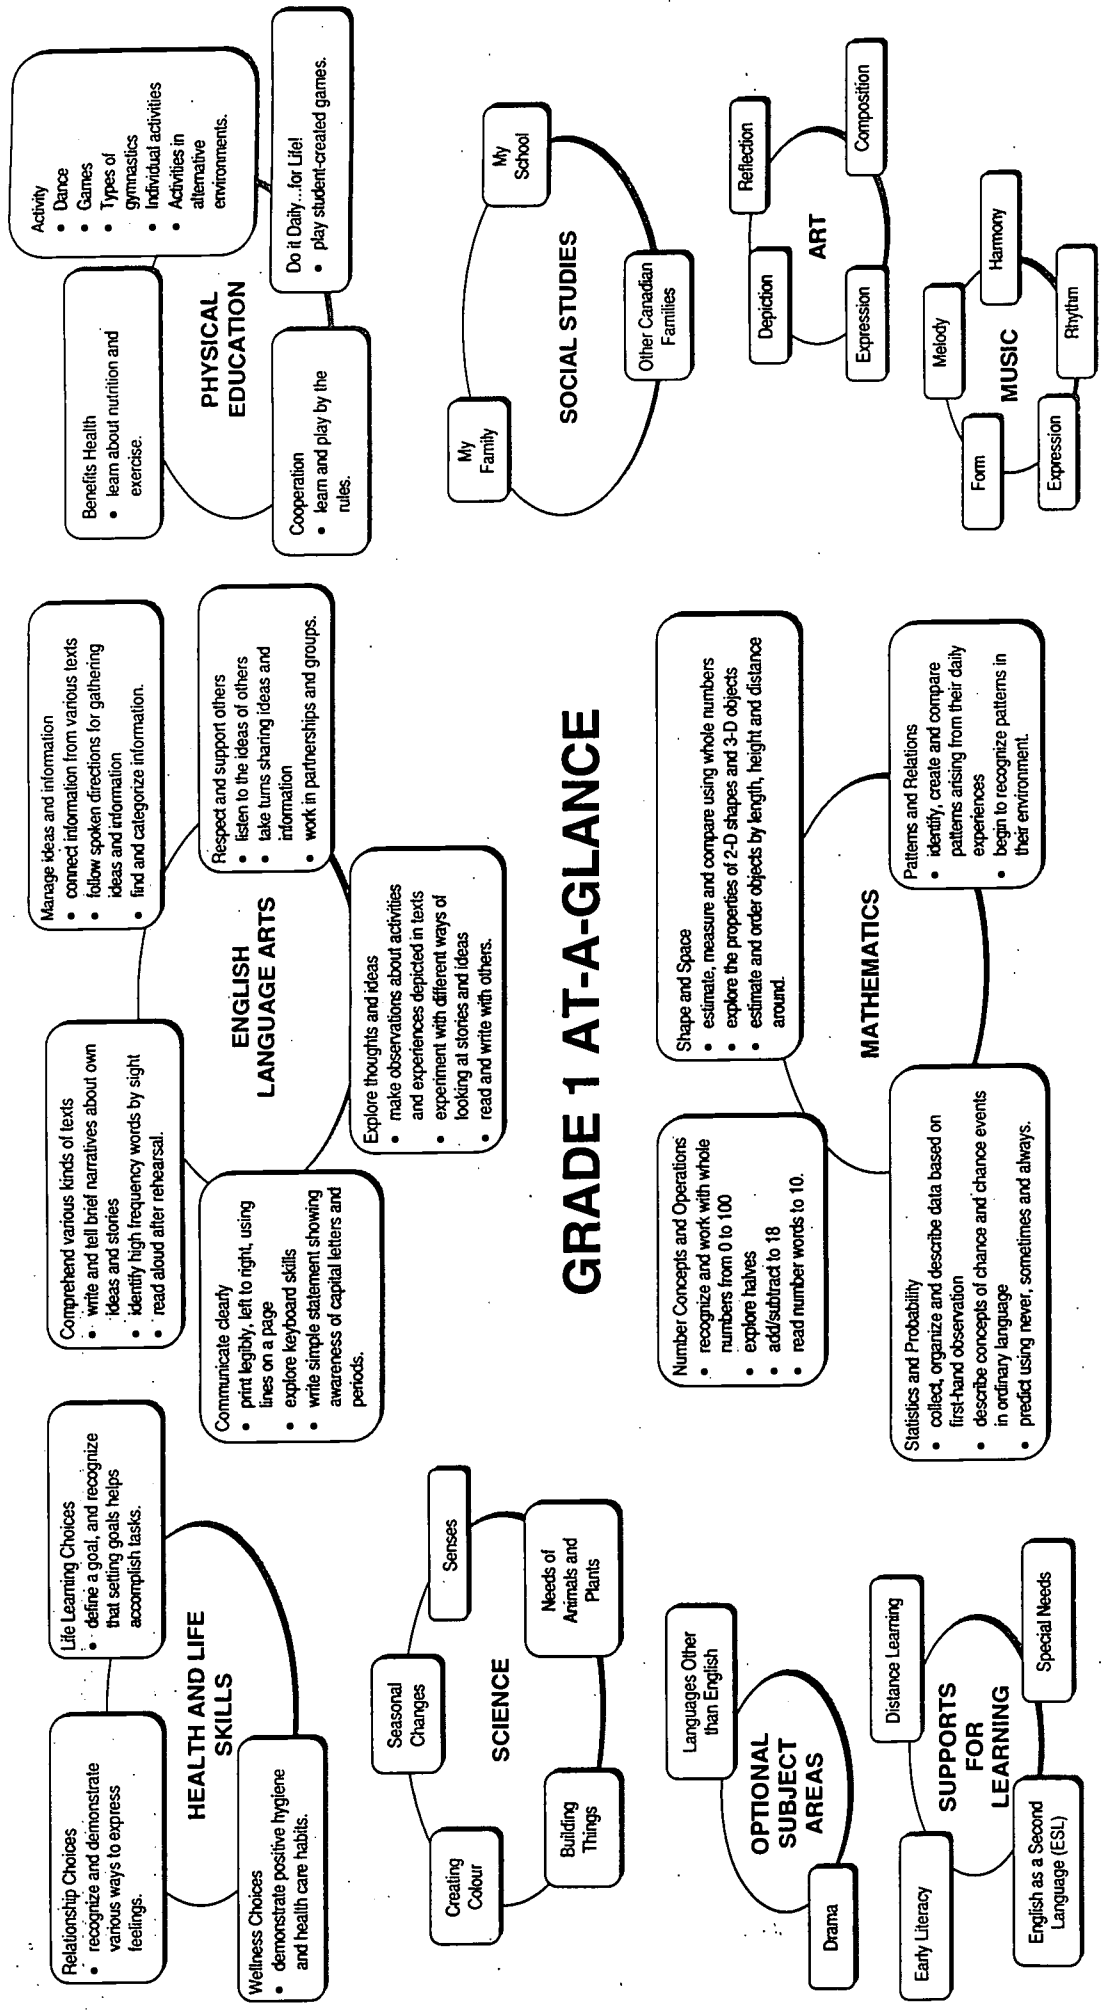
GRADE 1 AT-A-GLANCE

HEALTH AND LIFE SKILLS

Relationship Choices
- recognize and demonstrate various ways to express feelings.

Life Learning Choices
- define a goal, and recognize that setting goals helps accomplish tasks.

Wellness Choices
- demonstrate positive hygiene and health care habits.

ENGLISH LANGUAGE ARTS

Comprehend various kinds of texts
- write and tell brief narratives about own ideas and stories
- identify high frequency words by sight
- read aloud after rehearsal.

Manage ideas and information
- connect information from various texts
- follow spoken directions for gathering ideas and information
- find and categorize information.

Communicate clearly
- print legibly, left to right, using lines on a page
- explore keyboard skills
- write simple statement showing awareness of capital letters and periods.

Respect and support others
- listen to the ideas of others
- take turns sharing ideas and information
- work in partnerships and groups.

Explore thoughts and ideas
- make observations about activities and experiences depicted in texts
- experiment with different ways of looking at stories and ideas
- read and write with others.

PHYSICAL EDUCATION

Benefits Health
- learn about nutrition and exercise.

Activity
- Dance
- Games
- Types of gymnastics
- Individual activities
- Activities in alternative environments.

Cooperation
- learn and play by the rules.

Do it Daily...for Life!
- play student-created games.

SOCIAL STUDIES

My Family

My School

Other Canadian Families

ART

Depiction

Reflection

Expression

Composition

MUSIC

Melody

Harmony

Form

Rhythm

Expression

SCIENCE

Seasonal Changes

Senses

Creating Colour

Building Things

Needs of Animals and Plants

MATHEMATICS

Number Concepts and Operations
- recognize and work with whole numbers from 0 to 100
- explore halves
- add/subtract to 18
- read number words to 10.

Shape and Space
- estimate, measure and compare using whole numbers
- explore the properties of 2-D shapes and 3-D objects
- estimate and order objects by length, height and distance around.

Statistics and Probability
- collect, organize and describe data based on first-hand observation
- describe concepts of chance and chance events in ordinary language
- predict using never, sometimes and always.

Patterns and Relations
- identify, create and compare patterns arising from their daily experiences
- begin to recognize patterns in their environment.

OPTIONAL SUBJECT AREAS

Languages Other than English

Drama

SUPPORTS FOR LEARNING

Early Literacy

Distance Learning

English as a Second Language (ESL)

Special Needs